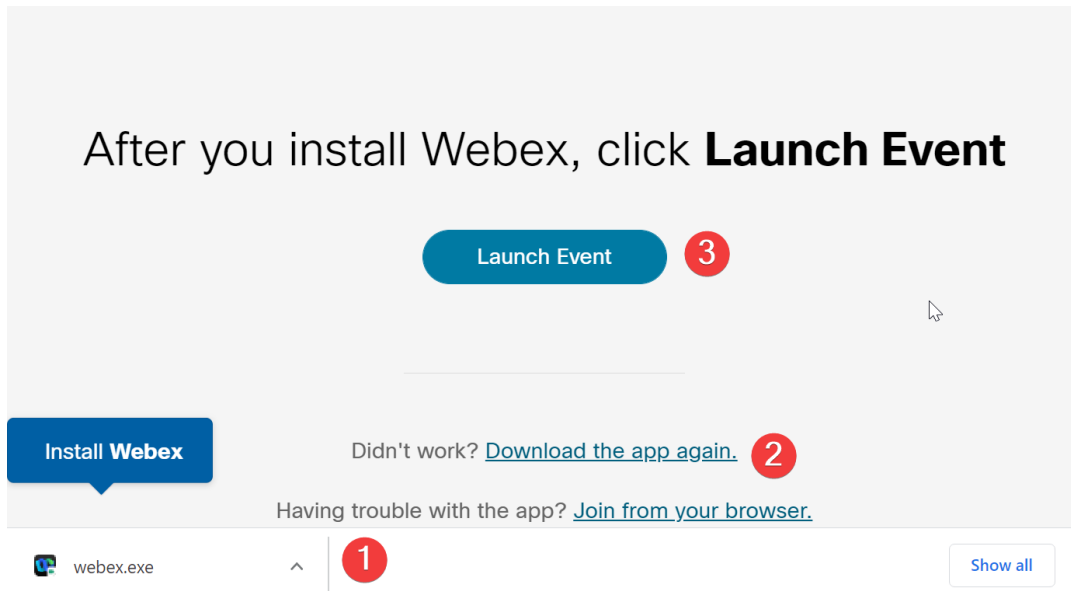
After you install Webex, click **Launch Event**

Launch Event

3

Install **Webex**

Didn't work? Download the app again.

2

Having trouble with the app? Join from your browser.

webex.exe

1

Show all